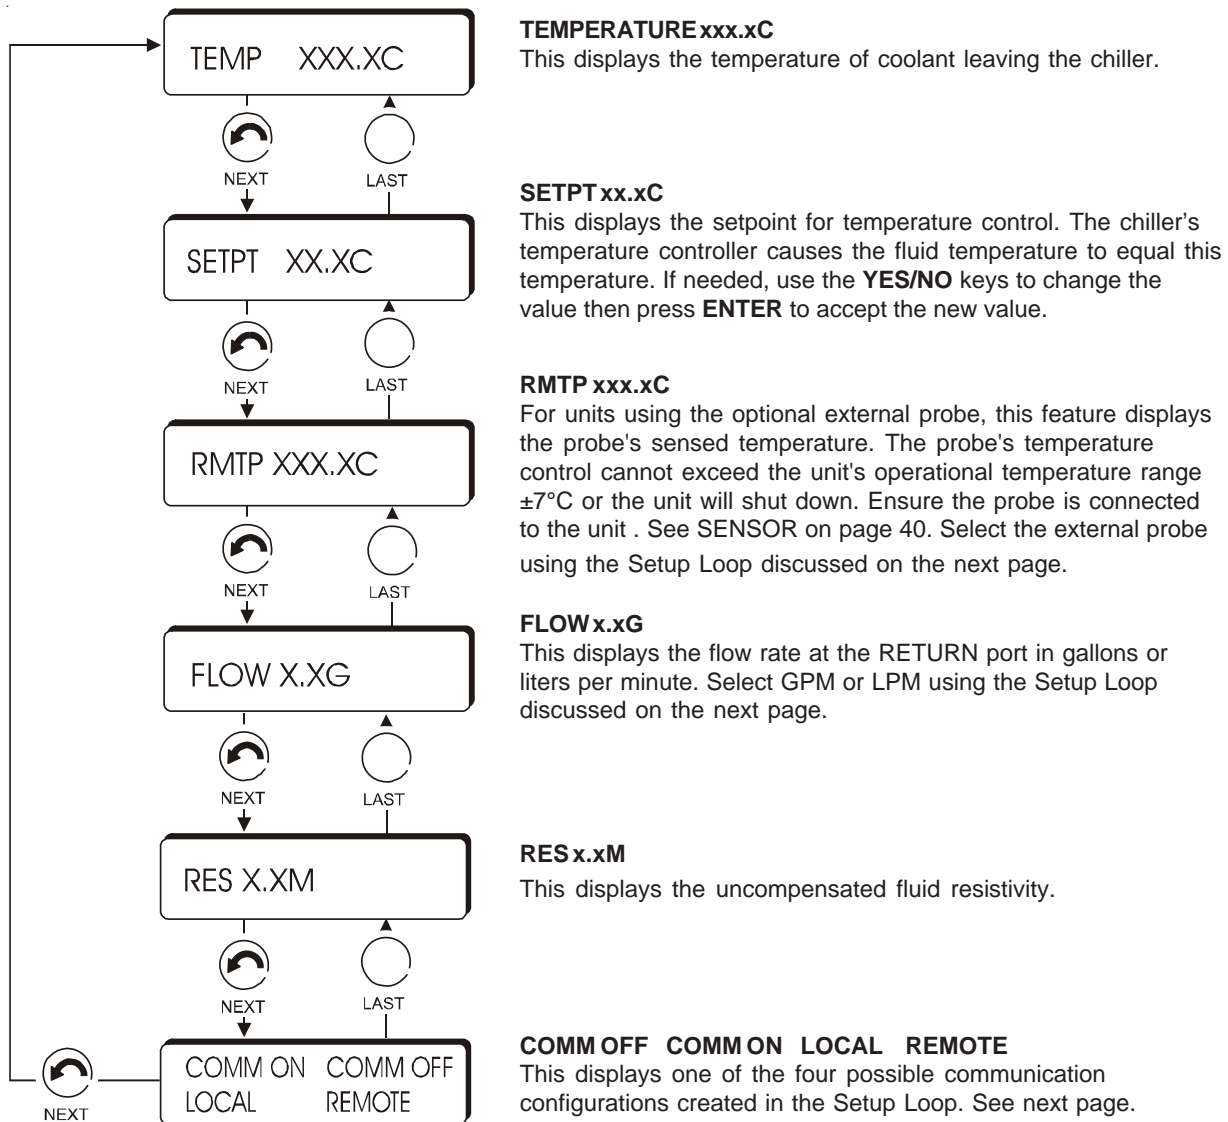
TEMP XXX.XC

NEXT LAST

SETPT XX.XC

NEXT LAST

RMTP XXX.XC

NEXT LAST

FLOW X.XG

NEXT LAST

RES X.XM

NEXT LAST

COMM ON COMM OFF
LOCAL REMOTE

NEXT

**TEMPERATURE xxx.xC**
This displays the temperature of coolant leaving the chiller.

**SETPT xx.xC**
This displays the setpoint for temperature control. The chiller's temperature controller causes the fluid temperature to equal this temperature. If needed, use the **YES/NO** keys to change the value then press **ENTER** to accept the new value.

**RMTP xxx.xC**
For units using the optional external probe, this feature displays the probe's sensed temperature. The probe's temperature control cannot exceed the unit's operational temperature range ±7°C or the unit will shut down. Ensure the probe is connected to the unit . See SENSOR on page 40. Select the external probe using the Setup Loop discussed on the next page.

**FLOW x.xG**
This displays the flow rate at the RETURN port in gallons or liters per minute. Select GPM or LPM using the Setup Loop discussed on the next page.

**RES x.xM**
This displays the uncompensated fluid resistivity.

**COMM OFF COMM ON LOCAL REMOTE**
This displays one of the four possible communication configurations created in the Setup Loop. See next page.